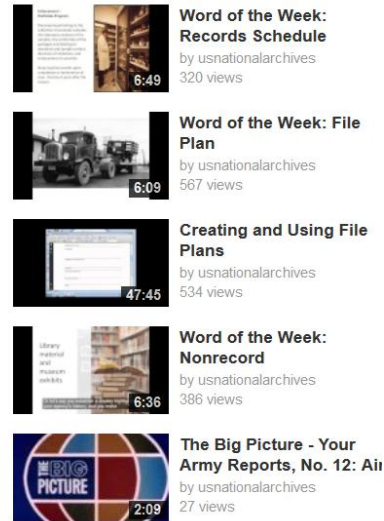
6:49
Word of the Week: Records Schedule
by usnationalarchives
320 views

6:09
Word of the Week: File Plan
by usnationalarchives
567 views

47:45
Creating and Using File Plans
by usnationalarchives
534 views

Library material and museum exhibits
6:36
Word of the Week: Nonrecord
by usnationalarchives
386 views

THE BIG PICTURE
2:09
The Big Picture - Your Army Reports, No. 12: Ai
by usnationalarchives
27 views